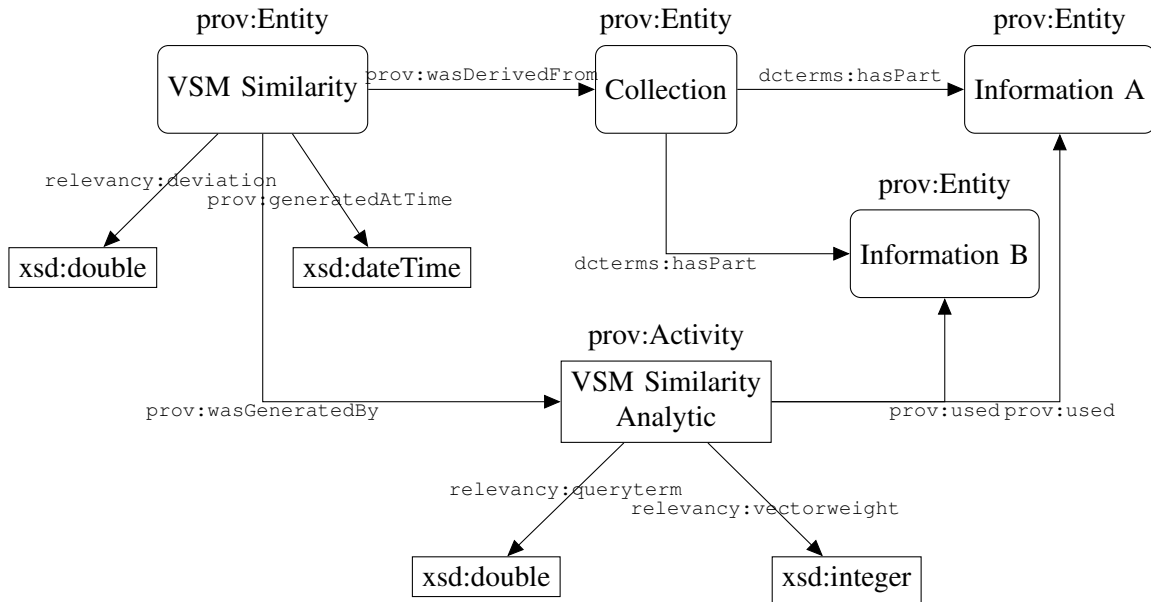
prov:Entity

VSM Similarity

prov:wasDerivedFrom

prov:Entity

Collection

dcterms:hasPart

prov:Entity

Information A

relevancy:deviation

prov:generatedAtTime

prov:Entity

xsd:double

xsd:dateTime

dcterms:hasPart

Information B

prov:Activity

VSM Similarity Analytic

prov:wasGeneratedBy

prov:used

prov:used

relevancy:queryterm

relevancy:vectorweight

xsd:double

xsd:integer